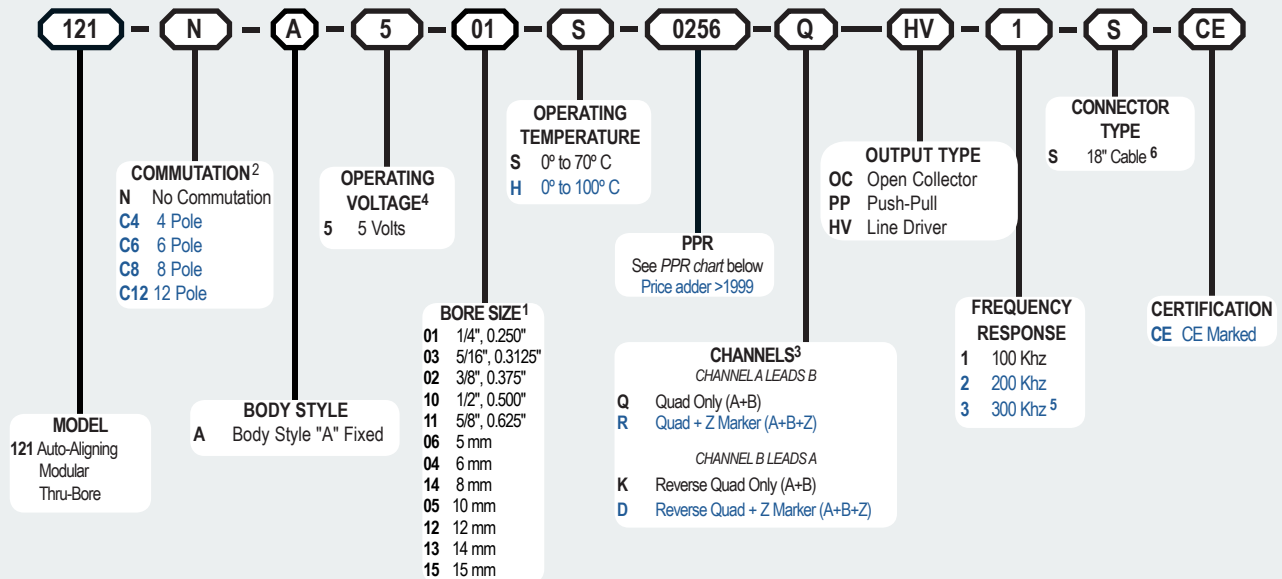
121 - N - A - 5 - 01 - S - 0256 - Q - HV - 1 - S - CE

MODEL
121 Auto-Aligning Modular Thru-Bore

COMMUTATION$^2$
N No Commutation
C4 4 Pole
C6 6 Pole
C8 8 Pole
C12 12 Pole

BODY STYLE
A Body Style "A" Fixed

OPERATING VOLTAGE$^4$
5 5 Volts

BORE SIZE$^1$
01 1/4", 0.250"
03 5/16", 0.3125"
02 3/8", 0.375"
10 1/2", 0.500"
11 5/8", 0.625"
06 5 mm
04 6 mm
14 8 mm
05 10 mm
12 12 mm
13 14 mm
15 15 mm

OPERATING TEMPERATURE
S 0º to 70º C
H 0º to 100º C

PPR
See *PPR chart* below
Price adder >1999

CHANNELS$^3$
*CHANNEL A LEADS B*
Q Quad Only (A+B)
R Quad + Z Marker (A+B+Z)
*CHANNEL B LEADS A*
K Reverse Quad Only (A+B)
D Reverse Quad + Z Marker (A+B+Z)

OUTPUT TYPE
OC Open Collector
PP Push-Pull
HV Line Driver

FREQUENCY RESPONSE
1 100 Khz
2 200 Khz
3 300 Khz $^5$

CONNECTOR TYPE
S 18" Cable $^6$

CERTIFICATION
CE CE Marked